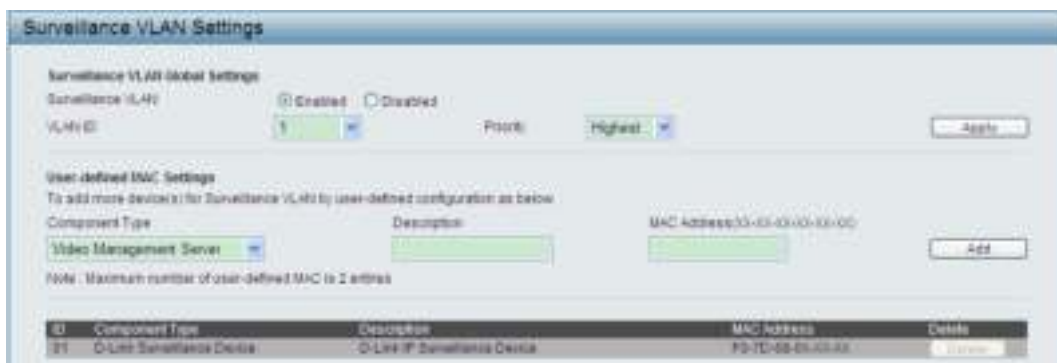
Surveillance VLAN Settings

Surveillance VLAN Global Settings
Surveillance VLAN ◉ Enabled ○ Disabled
VLAN ID 1 Priority Highest Apply

User-defined MAC Settings
To add more device(s) for Surveillance VLAN by user-defined configuration as below
Component Type Description MAC Address(XX-XX-XX-XX-XX-XX)
Video Management Server Add
Note : Maximum number of user-defined MAC is 2 entries

| ID | Component Type | Description | MAC Address | Delete |
|---|---|---|---|---|
| 01 | D-Link Surveillance Device | D-Link IP Surveillance Device | F0-7D-68-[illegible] | Delete |